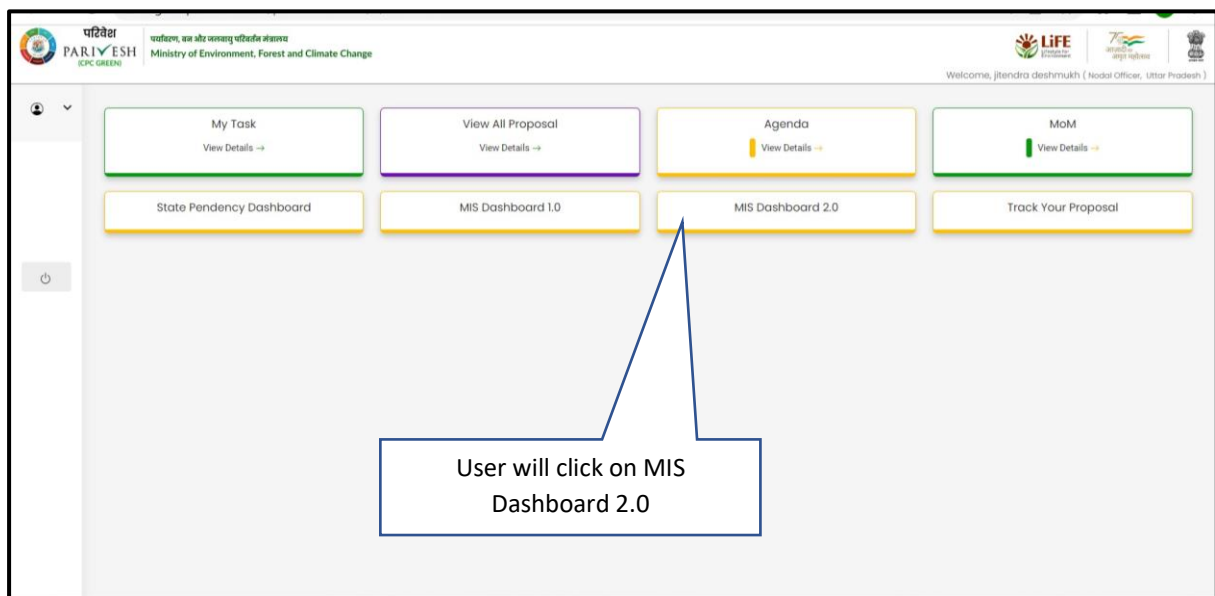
परिवेश
PARIVESH
(CPC GREEN)

पर्यावरण, वन और जलवायु परिवर्तन मंत्रालय
Ministry of Environment, Forest and Climate Change

LiFE

Welcome, jitendra deshmukh ( Nodal Officer, Uttar Pradesh )

My Task
View Details →

View All Proposal
View Details →

Agenda
View Details →

MoM
View Details →

State Pendency Dashboard

MIS Dashboard 1.0

MIS Dashboard 2.0

Track Your Proposal

User will click on MIS Dashboard 2.0